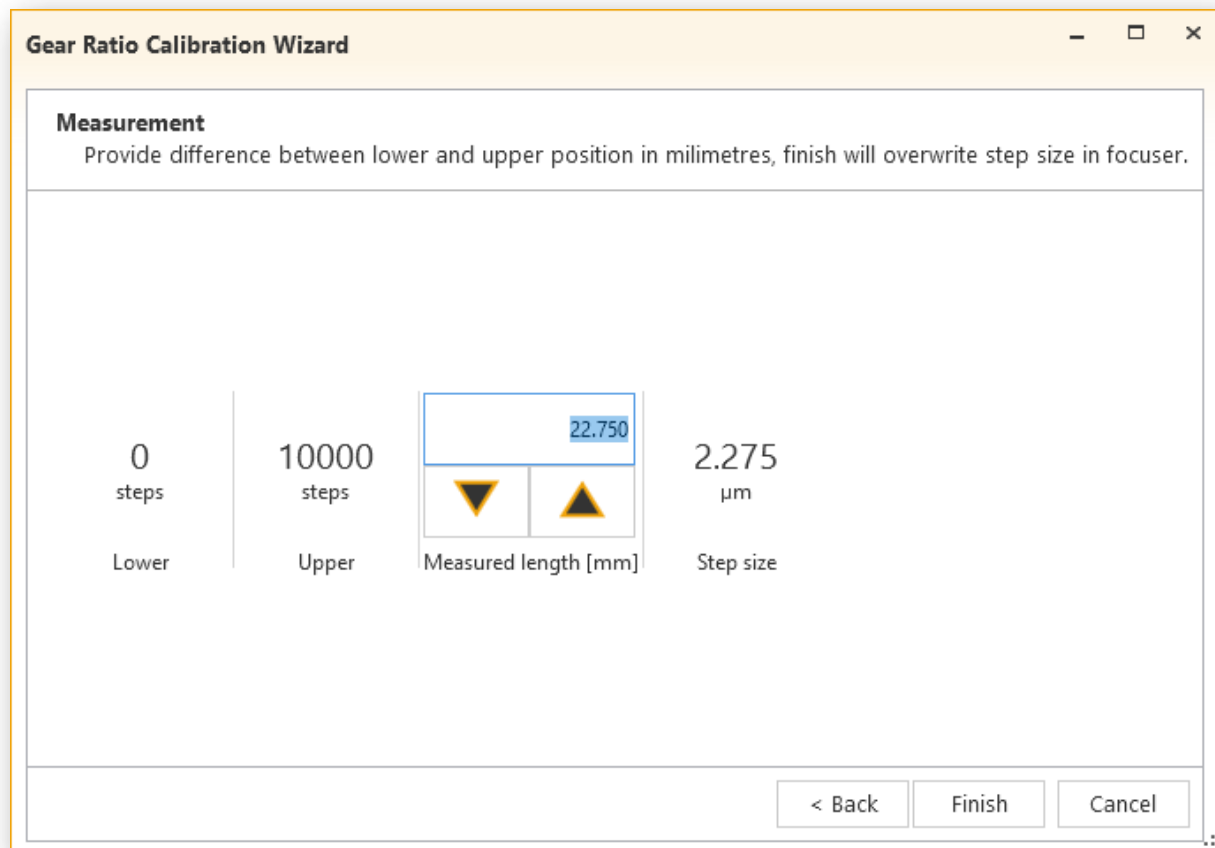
Gear Ratio Calibration Wizard

Measurement
Provide difference between lower and upper position in milimetres, finish will overwrite step size in focuser.

0
steps
Lower

10000
steps
Upper

22.750
Measured length [mm]

2.275
μm
Step size

< Back
Finish
Cancel